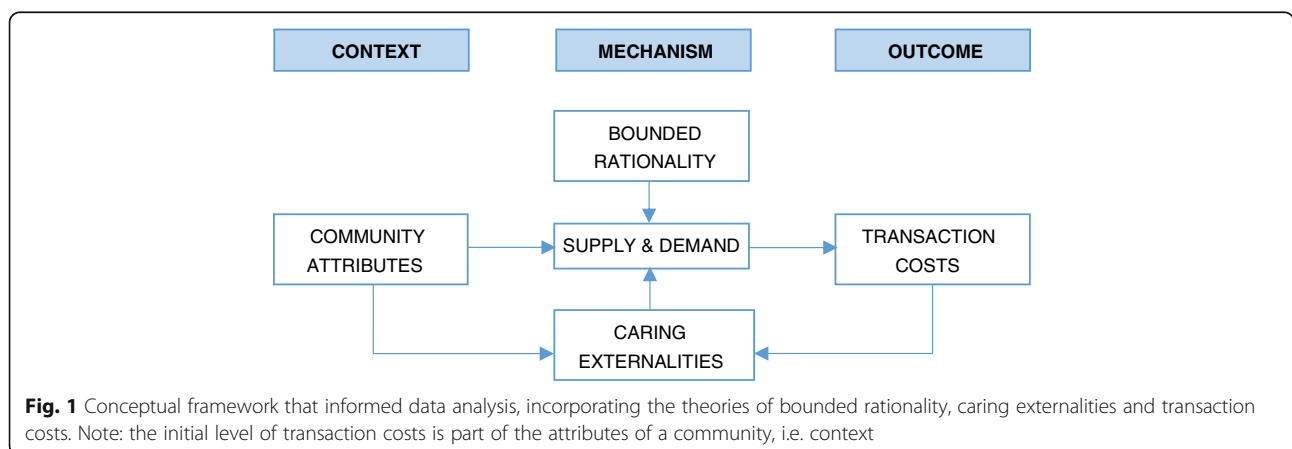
CONTEXT

MECHANISM

OUTCOME

BOUNDED RATIONALITY

COMMUNITY ATTRIBUTES

SUPPLY & DEMAND

TRANSACTION COSTS

CARING EXTERNALITIES

**Fig. 1** Conceptual framework that informed data analysis, incorporating the theories of bounded rationality, caring externalities and transaction costs. Note: the initial level of transaction costs is part of the attributes of a community, i.e. context